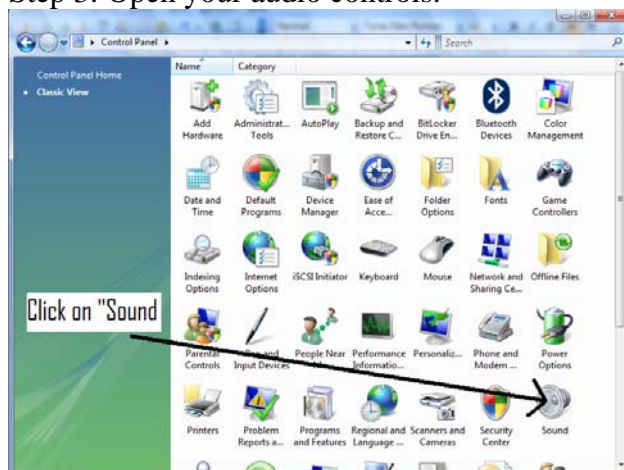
Step 5: Open your audio controls.

Control Panel
Search
Control Panel Home
Classic View
Name
Category

Add Hardware
Administrat... Tools
AutoPlay
Backup and Restore C...
BitLocker Drive En...
Bluetooth Devices
Color Management
Date and Time
Default Programs
Device Manager
Ease of Acce...
Folder Options
Fonts
Game Controllers
Indexing Options
Internet Options
iSCSI Initiator
Keyboard
Mouse
Network and Sharing Ce...
Offline Files
Click on "Sound
Parental Controls
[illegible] Input Devices
People Near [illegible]
Performance Informatio...
Personaliz...
Phone and Modem ...
Power Options
Printers
Problem Reports a...
Programs and Features
Regional and Language ...
Scanners and Cameras
Security Center
Sound